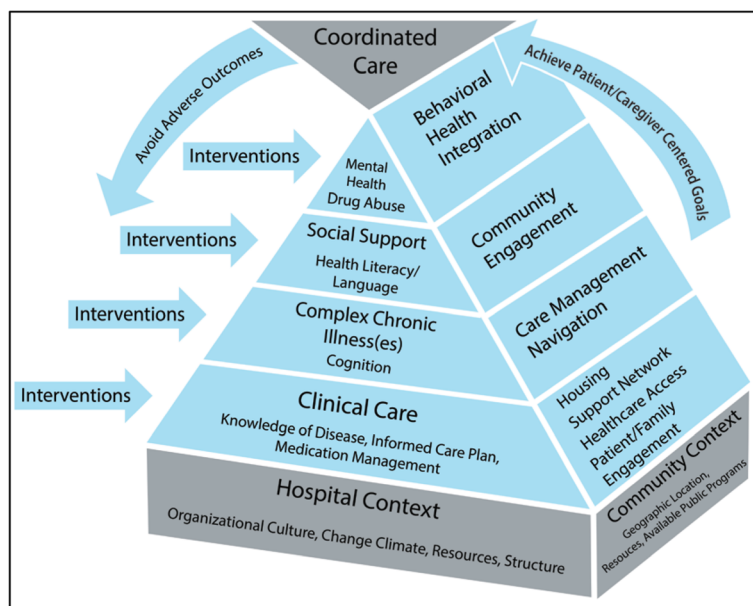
Coordinated Care

Avoid Adverse Outcomes

Achieve Patient/Caregiver Centered Goals

Interventions

Mental Health Drug Abuse

Interventions

Social Support

Health Literacy/ Language

Interventions

Complex Chronic Illness(es)

Cognition

Interventions

Clinical Care

Knowledge of Disease, Informed Care Plan, Medication Management

Behavioral Health Integration

Community Engagement

Care Management Navigation

Housing Support Network Healthcare Access Patient/Family Engagement

Hospital Context

Organizational Culture, Change Climate, Resources, Structure

Community Context

Geographic Location, Resouces, Available Public Programs